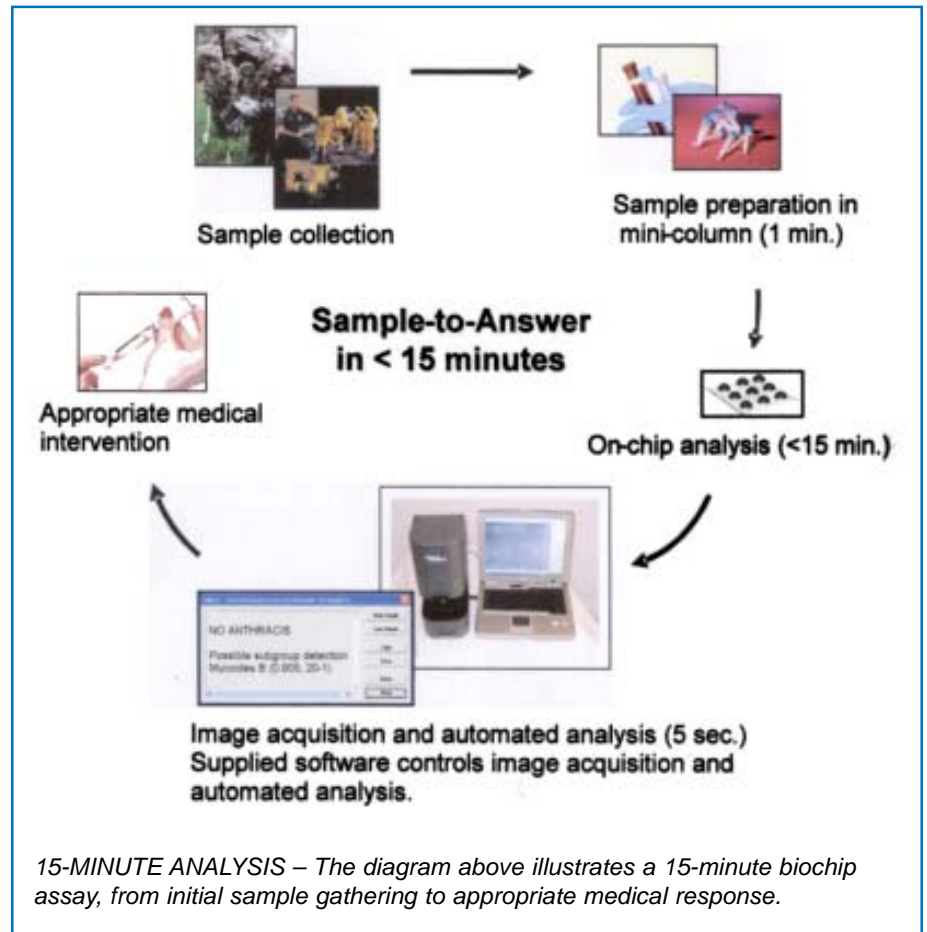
Sample collection

Sample preparation in mini-column (1 min.)

Sample-to-Answer in < 15 minutes

Appropriate medical intervention

On-chip analysis (<15 min.)

NO ANTHRACIS

Possible subgroup detection Mycoides B (0.005, 20-1)

Image acquisition and automated analysis (5 sec.) Supplied software controls image acquisition and automated analysis.

15-MINUTE ANALYSIS – The diagram above illustrates a 15-minute biochip assay, from initial sample gathering to appropriate medical response.